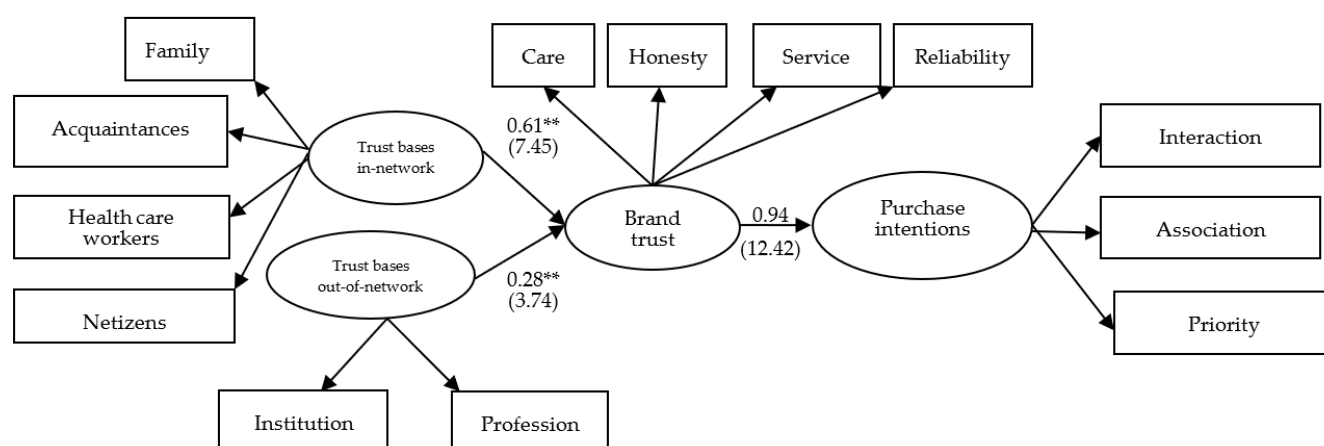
Family

Acquaintances

Health care workers

Netizens

Trust bases in-network

Trust bases out-of-network

Institution

Profession

Care

Honesty

Service

Reliability

0.61**
(7.45)

0.28**
(3.74)

Brand trust

0.94
(12.42)

Purchase intentions

Interaction

Association

Priority